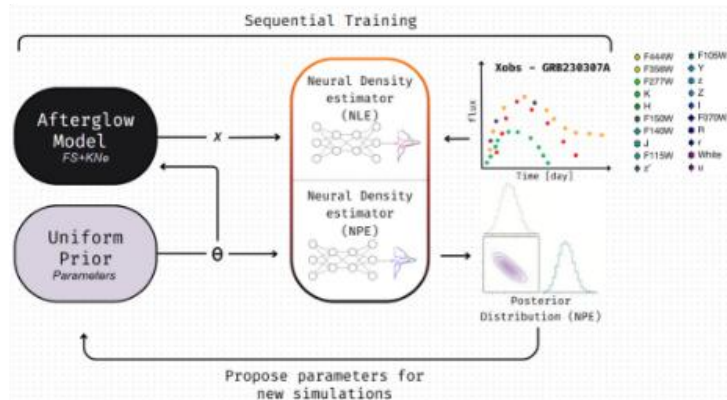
Sequential Training

Afterglow Model
FS+KNe

x

Uniform Prior
Parameters

θ

Neural Density estimator
(NLE)

Neural Density estimator
(NPE)

Xobs - GRB230307A

flux

Time [day]

F444W
F356W
F277W
K
H
F150W
F140W
J
F115W
z'
F105W
Y
z
Z
I
F070W
R
r
White
u

Posterior Distribution (NPE)

Propose parameters for new simulations